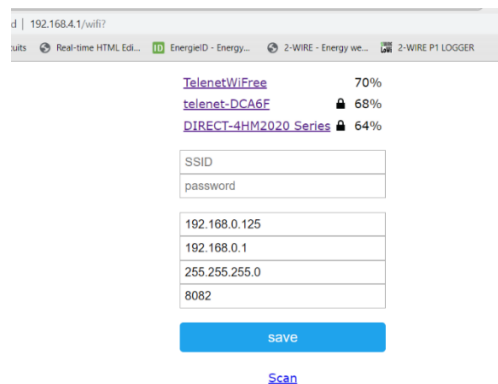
d | 192.168.4.1/wifi?

uits Real-time HTML Edi... ID EnergieID - Energy... 2-WIRE - Energy we... 2-WIRE P1 LOGGER

TelenetWiFree 70%
telenet-DCA6F 68%
DIRECT-4HM2020 Series 64%

SSID
password

192.168.0.125
192.168.0.1
255.255.255.0
8082

save

Scan